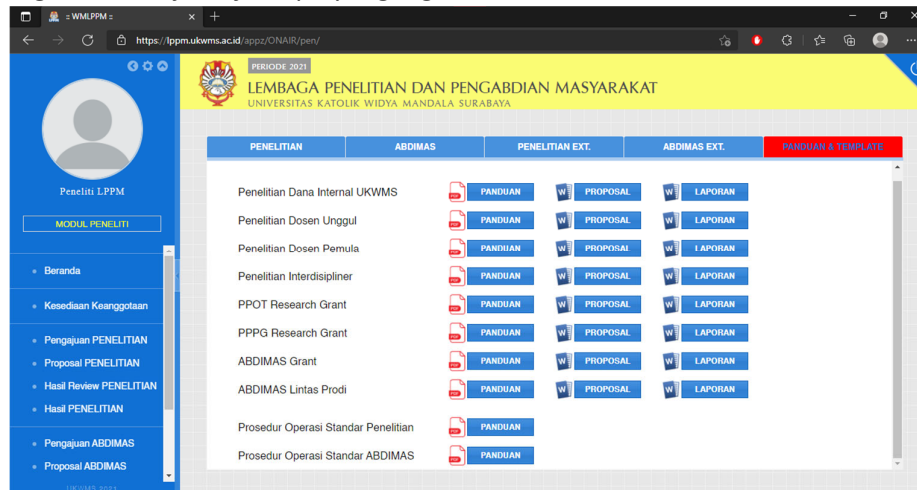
:: WMLPPM ::

https://lppm.ukwms.ac.id/appz/ONAIR/pen/

Peneliti LPPM

MODUL PENELITI

Beranda

Kesediaan Keanggotaan

Pengajuan PENELITIAN

Proposal PENELITIAN

Hasil Review PENELITIAN

Hasil PENELITIAN

Pengajuan ABDIMAS

Proposal ABDIMAS

PERIODE 2021

LEMBAGA PENELITIAN DAN PENGABDIAN MASYARAKAT

UNIVERSITAS KATOLIK WIDYA MANDALA SURABAYA

| PENELITIAN | ABDIMAS | PENELITIAN EXT. | ABDIMAS EXT. | PANDUAN & TEMPLATE |
|---|---|---|---|---|

| | | | |
|---|---|---|---|
| Penelitian Dana Internal UKWMS | PANDUAN | PROPOSAL | LAPORAN |
| Penelitian Dosen Unggul | PANDUAN | PROPOSAL | LAPORAN |
| Penelitian Dosen Pemula | PANDUAN | PROPOSAL | LAPORAN |
| Penelitian Interdisiplıner | PANDUAN | PROPOSAL | LAPORAN |
| PPOT Research Grant | PANDUAN | PROPOSAL | LAPORAN |
| PPPG Research Grant | PANDUAN | PROPOSAL | LAPORAN |
| ABDIMAS Grant | PANDUAN | PROPOSAL | LAPORAN |
| ABDIMAS Lintas Prodi | PANDUAN | PROPOSAL | LAPORAN |
| Prosedur Operasi Standar Penelitian | PANDUAN | | |
| Prosedur Operasi Standar ABDIMAS | PANDUAN | | |